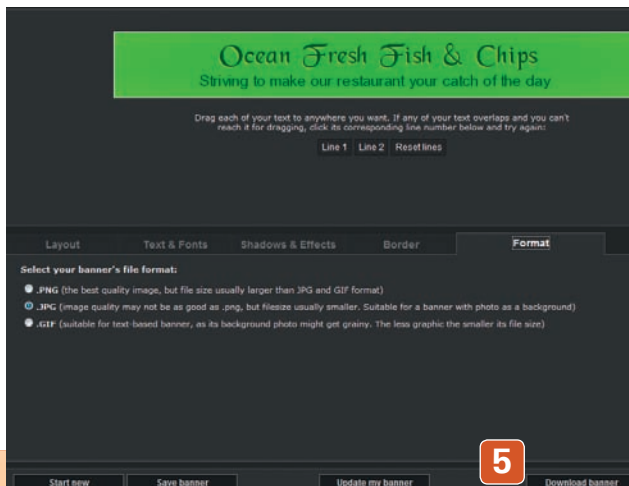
Ocean Fresh Fish & Chips
Striving to make our restaurant your catch of the day

Drag each of your text to anywhere you want. If any of your text overlaps and you can't reach it for dragging, click its corresponding line number below and try again:

Line 1 Line 2 Reset lines

Layout Text & Fonts Shadows & Effects Border Format

Select your banner's file format:

.PNG (the best quality image, but file size usually larger than JPG and GIF format)

.JPG (image quality may not be as good as .png, but filesize usually smaller. Suitable for a banner with photo as a background)

.GIF (suitable for text-based banner, as its background photo might get grainy. The less graphic the smaller its file size)

5

Start new Save banner Update my banner Download banner